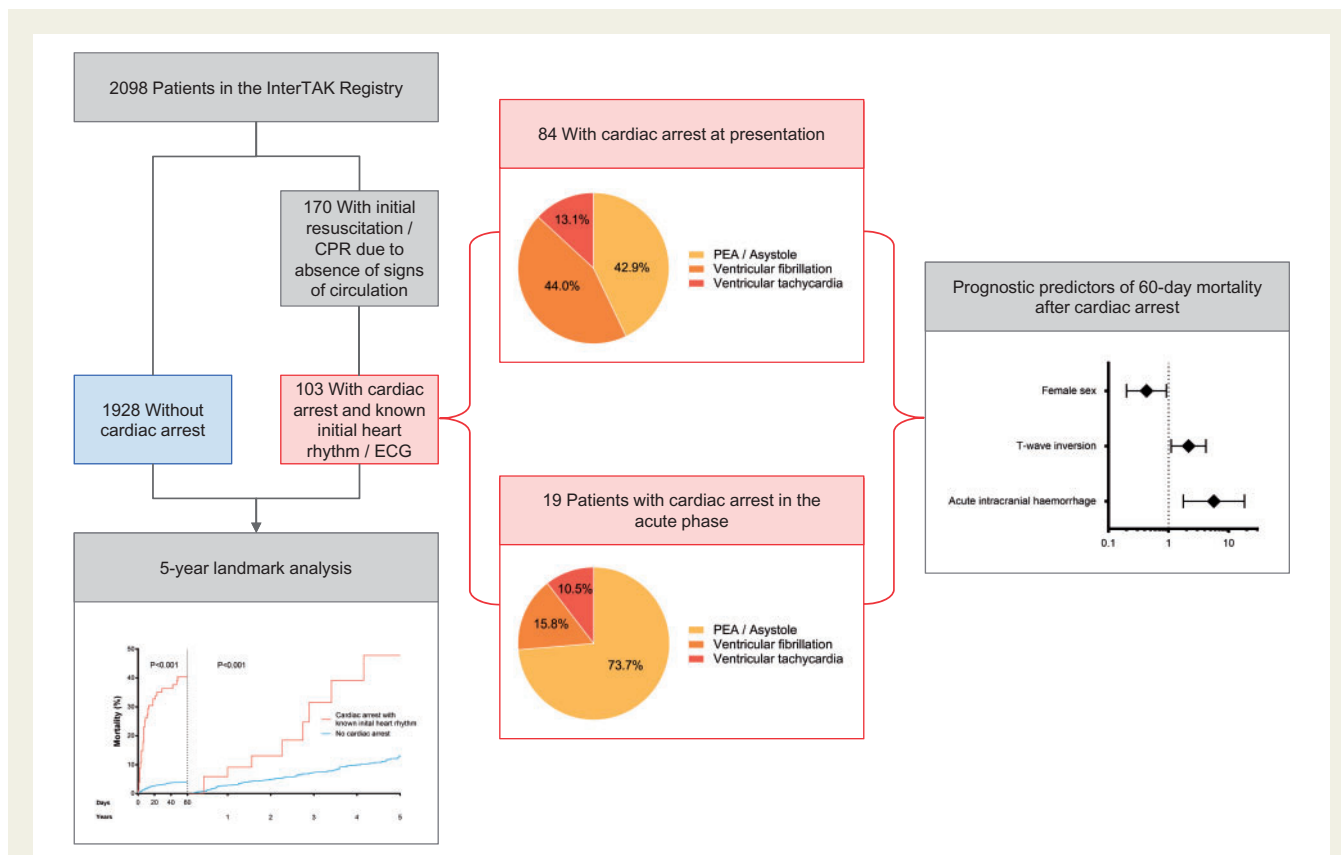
2098 Patients in the InterTAK Registry

170 With initial resuscitation / CPR due to absence of signs of circulation

1928 Without cardiac arrest

103 With cardiac arrest and known initial heart rhythm / ECG

5-year landmark analysis

50
40
30
20
10
0
Mortality (%)
P<0.001
P<0.001
Cardiac arrest with known initial heart rhythm
No cardiac arrest
Days 0 20 40 60
Years 1 2 3 4 5

84 With cardiac arrest at presentation

13.1%
44.0%
42.9%

PEA / Asystole
Ventricular fibrillation
Ventricular tachycardia

19 Patients with cardiac arrest in the acute phase

10.5%
15.8%
73.7%

PEA / Asystole
Ventricular fibrillation
Ventricular tachycardia

Prognostic predictors of 60-day mortality after cardiac arrest

Female sex
T-wave inversion
Acute intracranial haemorrhage
0.1 1 10